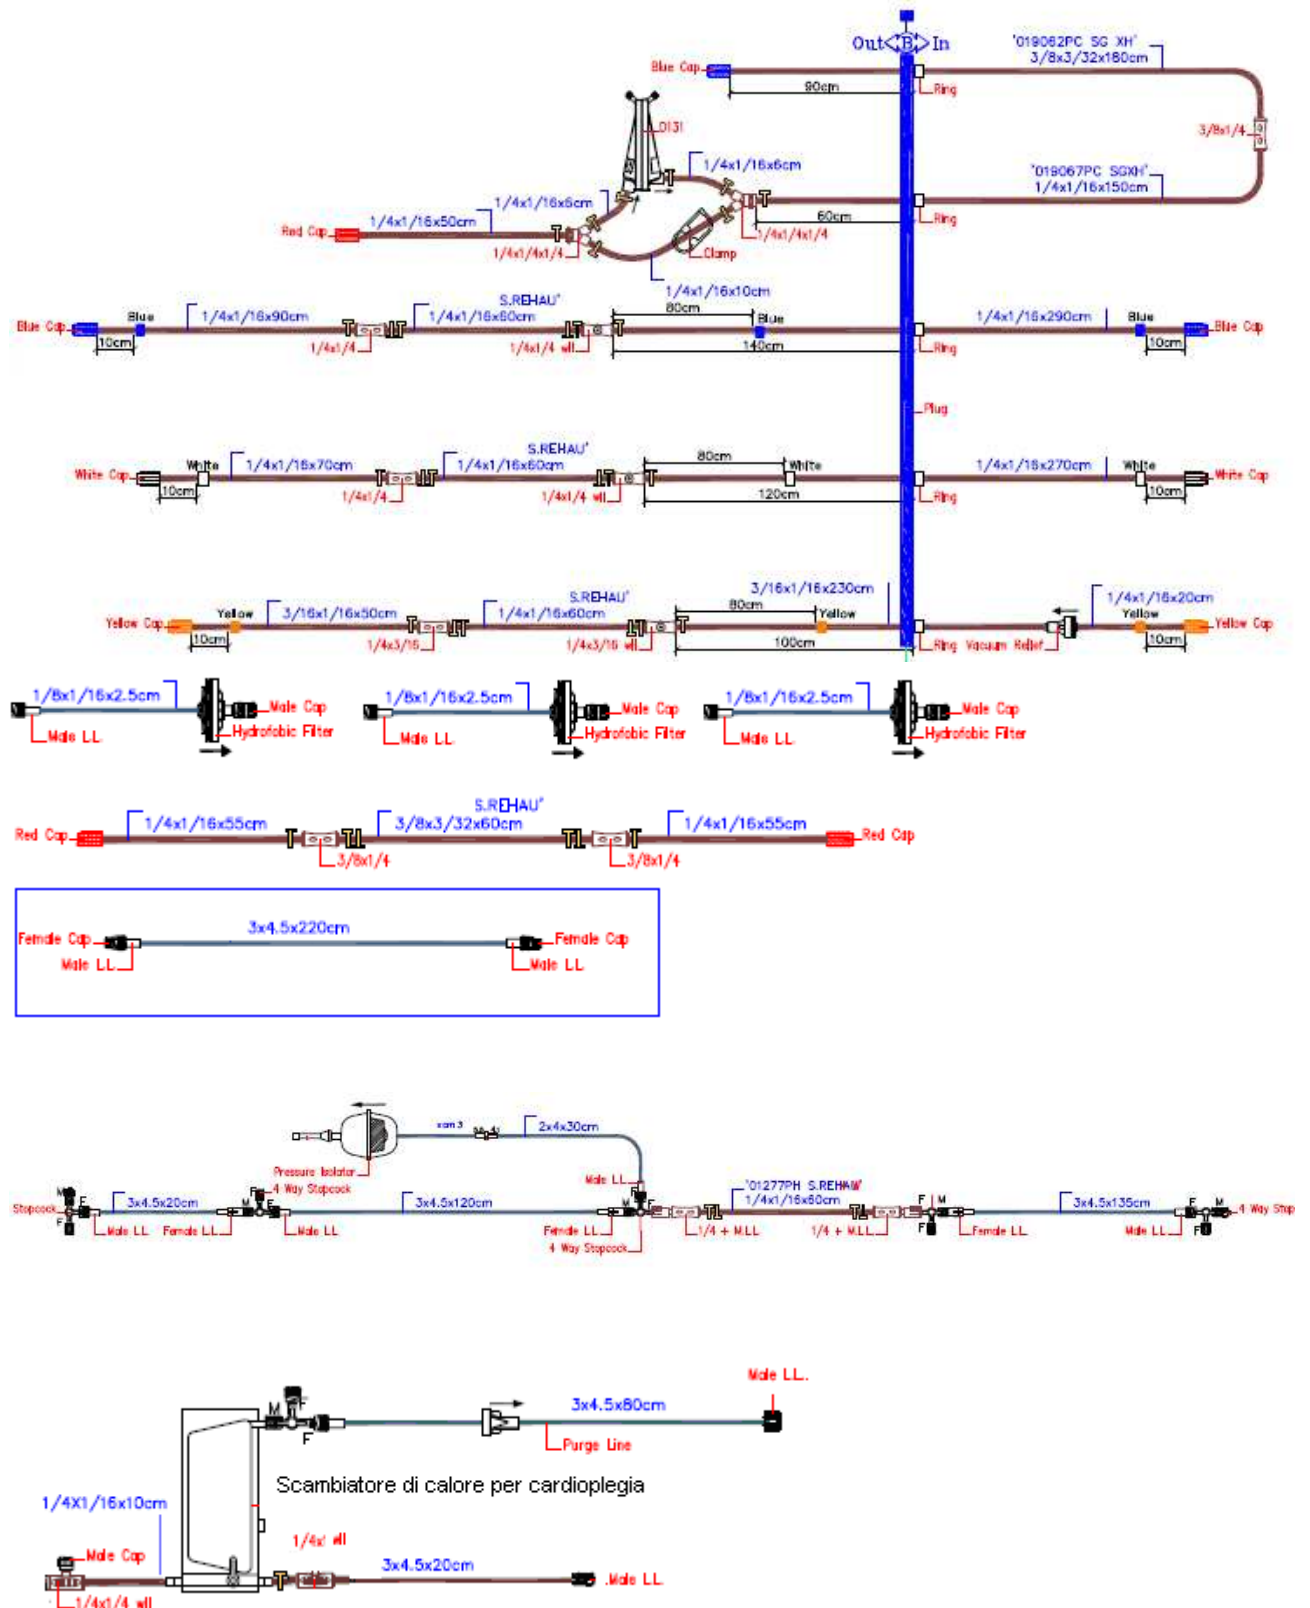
Out B In

'019062PC SG XH'
3/8x3/32x180cm

Blue Cap
90cm
Ring
3/8x1/4

D131
1/4x1/16x6cm
1/4x1/16x6cm
'019067PC SGXH'
1/4x1/16x150cm
Red Cap
1/4x1/16x50cm
60cm
Ring
1/4x1/4x1/4
1/4x1/4x1/4
Clamp
1/4x1/16x10cm

Blue Cap
Blue
1/4x1/16x90cm
S.REHAU'
1/4x1/16x60cm
80cm
Blue
1/4x1/16x290cm
Blue
Blue Cap
10cm
1/4x1/4
1/4x1/4 wll
140cm
Ring
10cm

Plug

White Cap
White
1/4x1/16x70cm
S.REHAU'
1/4x1/16x60cm
80cm
White
1/4x1/16x270cm
White
White Cap
10cm
1/4x1/4
1/4x1/4 wll
120cm
Ring
10cm

Yellow Cap
Yellow
3/16x1/16x50cm
S.REHAU'
1/4x1/16x60cm
3/16x1/16x230cm
80cm
Yellow
1/4x1/16x20cm
Yellow
Yellow Cap
10cm
1/4x3/16
1/4x3/16 wll
100cm
Ring
Vacuum Relief
10cm

1/8x1/16x2.5cm
Male Cap
Male LL
Hydrofobic Filter
1/8x1/16x2.5cm
Male Cap
Male LL
Hydrofobic Filter
1/8x1/16x2.5cm
Male Cap
Male LL
Hydrofobic Filter

S.REHAU'
Red Cap
1/4x1/16x55cm
3/8x3/32x60cm
1/4x1/16x55cm
Red Cap
3/8x1/4
3/8x1/4

Female Cap
3x4.5x220cm
Female Cap
Male LL
Male LL

xam 3
2x4x30cm
Pressure Isolator
4 Way Stopcock
Male LL
'01277PH S.REHAU'
1/4x1/16x60cm
Stopcock
3x4.5x20cm
3x4.5x120cm
3x4.5x135cm
4 Way Stop
Male LL
Female LL
Male LL
Female LL
4 Way Stopcock
1/4 + MLL
1/4 + MLL
Female LL
Male LL

Male LL.
3x4.5x80cm
Purge Line
Scambiatore di calore per cardioplegia
1/4X1/16x10cm
1/4x' wll
Male Cap
3x4.5x20cm
Male LL.
1/4x1/4 wll